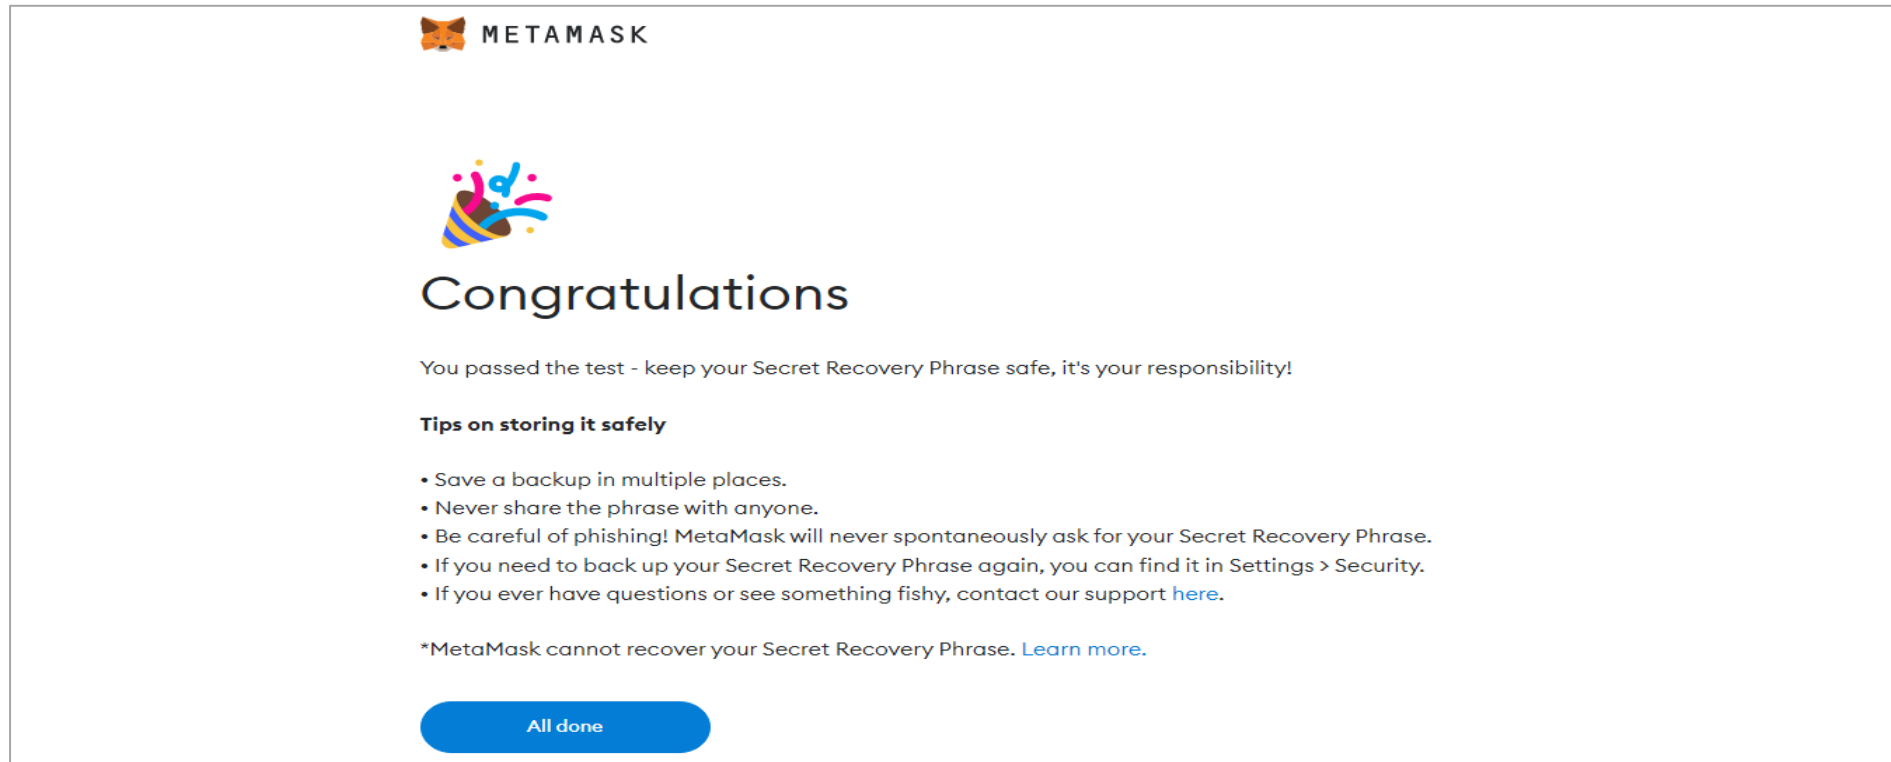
METAMASK

Congratulations

You passed the test - keep your Secret Recovery Phrase safe, it's your responsibility!

**Tips on storing it safely**

• Save a backup in multiple places.
• Never share the phrase with anyone.
• Be careful of phishing! MetaMask will never spontaneously ask for your Secret Recovery Phrase.
• If you need to back up your Secret Recovery Phrase again, you can find it in Settings > Security.
• If you ever have questions or see something fishy, contact our support here.

*MetaMask cannot recover your Secret Recovery Phrase. Learn more.

All done